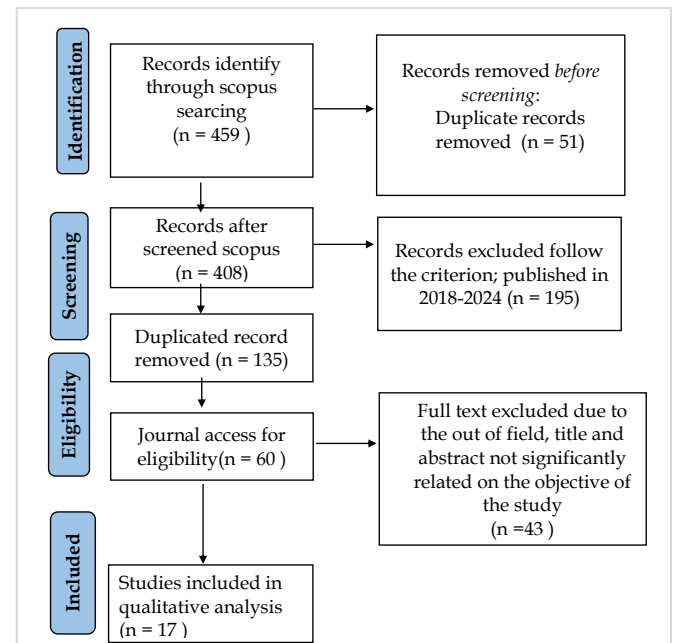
Identification

Records identify through scopus searcing (n = 459 )

Records removed *before screening*: Duplicate records removed (n = 51)

Screening

Records after screened scopus (n = 408)

Records excluded follow the criterion; published in 2018-2024 (n = 195)

Duplicated record removed (n = 135)

Eligibility

Journal access for eligibility(n = 60 )

Full text excluded due to the out of field, title and abstract not significantly related on the objective of the study (n =43 )

Included

Studies included in qualitative analysis (n = 17 )